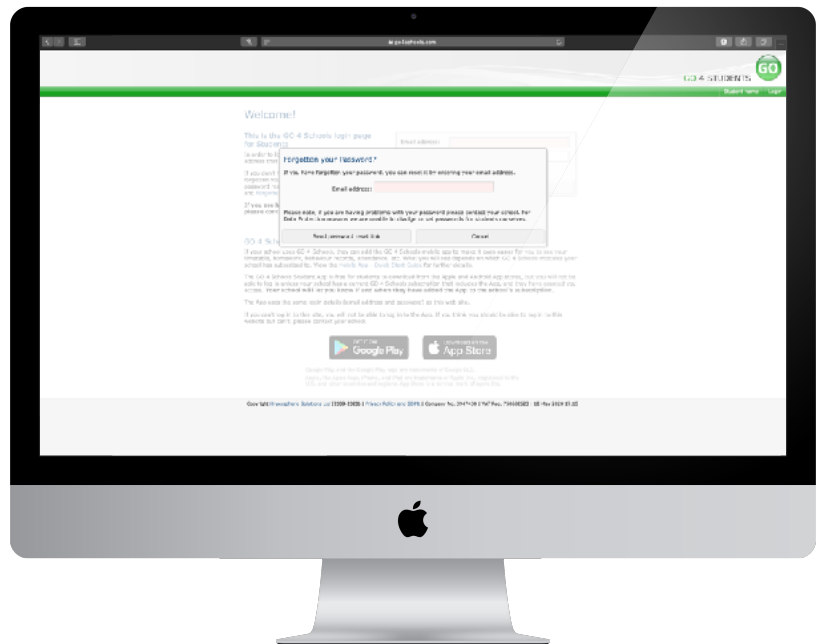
go4schools.com

GO 4 STUDENTS GO

Student home Login

Welcome!

This is the GO 4 Schools login page for Students

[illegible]

Forgotten your Password?

If you have forgotten your password, you can reset it by entering your email address.

Email address:

Please note, if you are having problems with your password please contact your school. For Data Protection reasons we are unable to change or set passwords for students ourselves.

Send password reset link

Cancel

GO 4 Schools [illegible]

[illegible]

GET IT ON Google Play

Download on the App Store

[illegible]

Copyright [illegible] Solutions Ltd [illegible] | Privacy Policy and GDPR | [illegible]